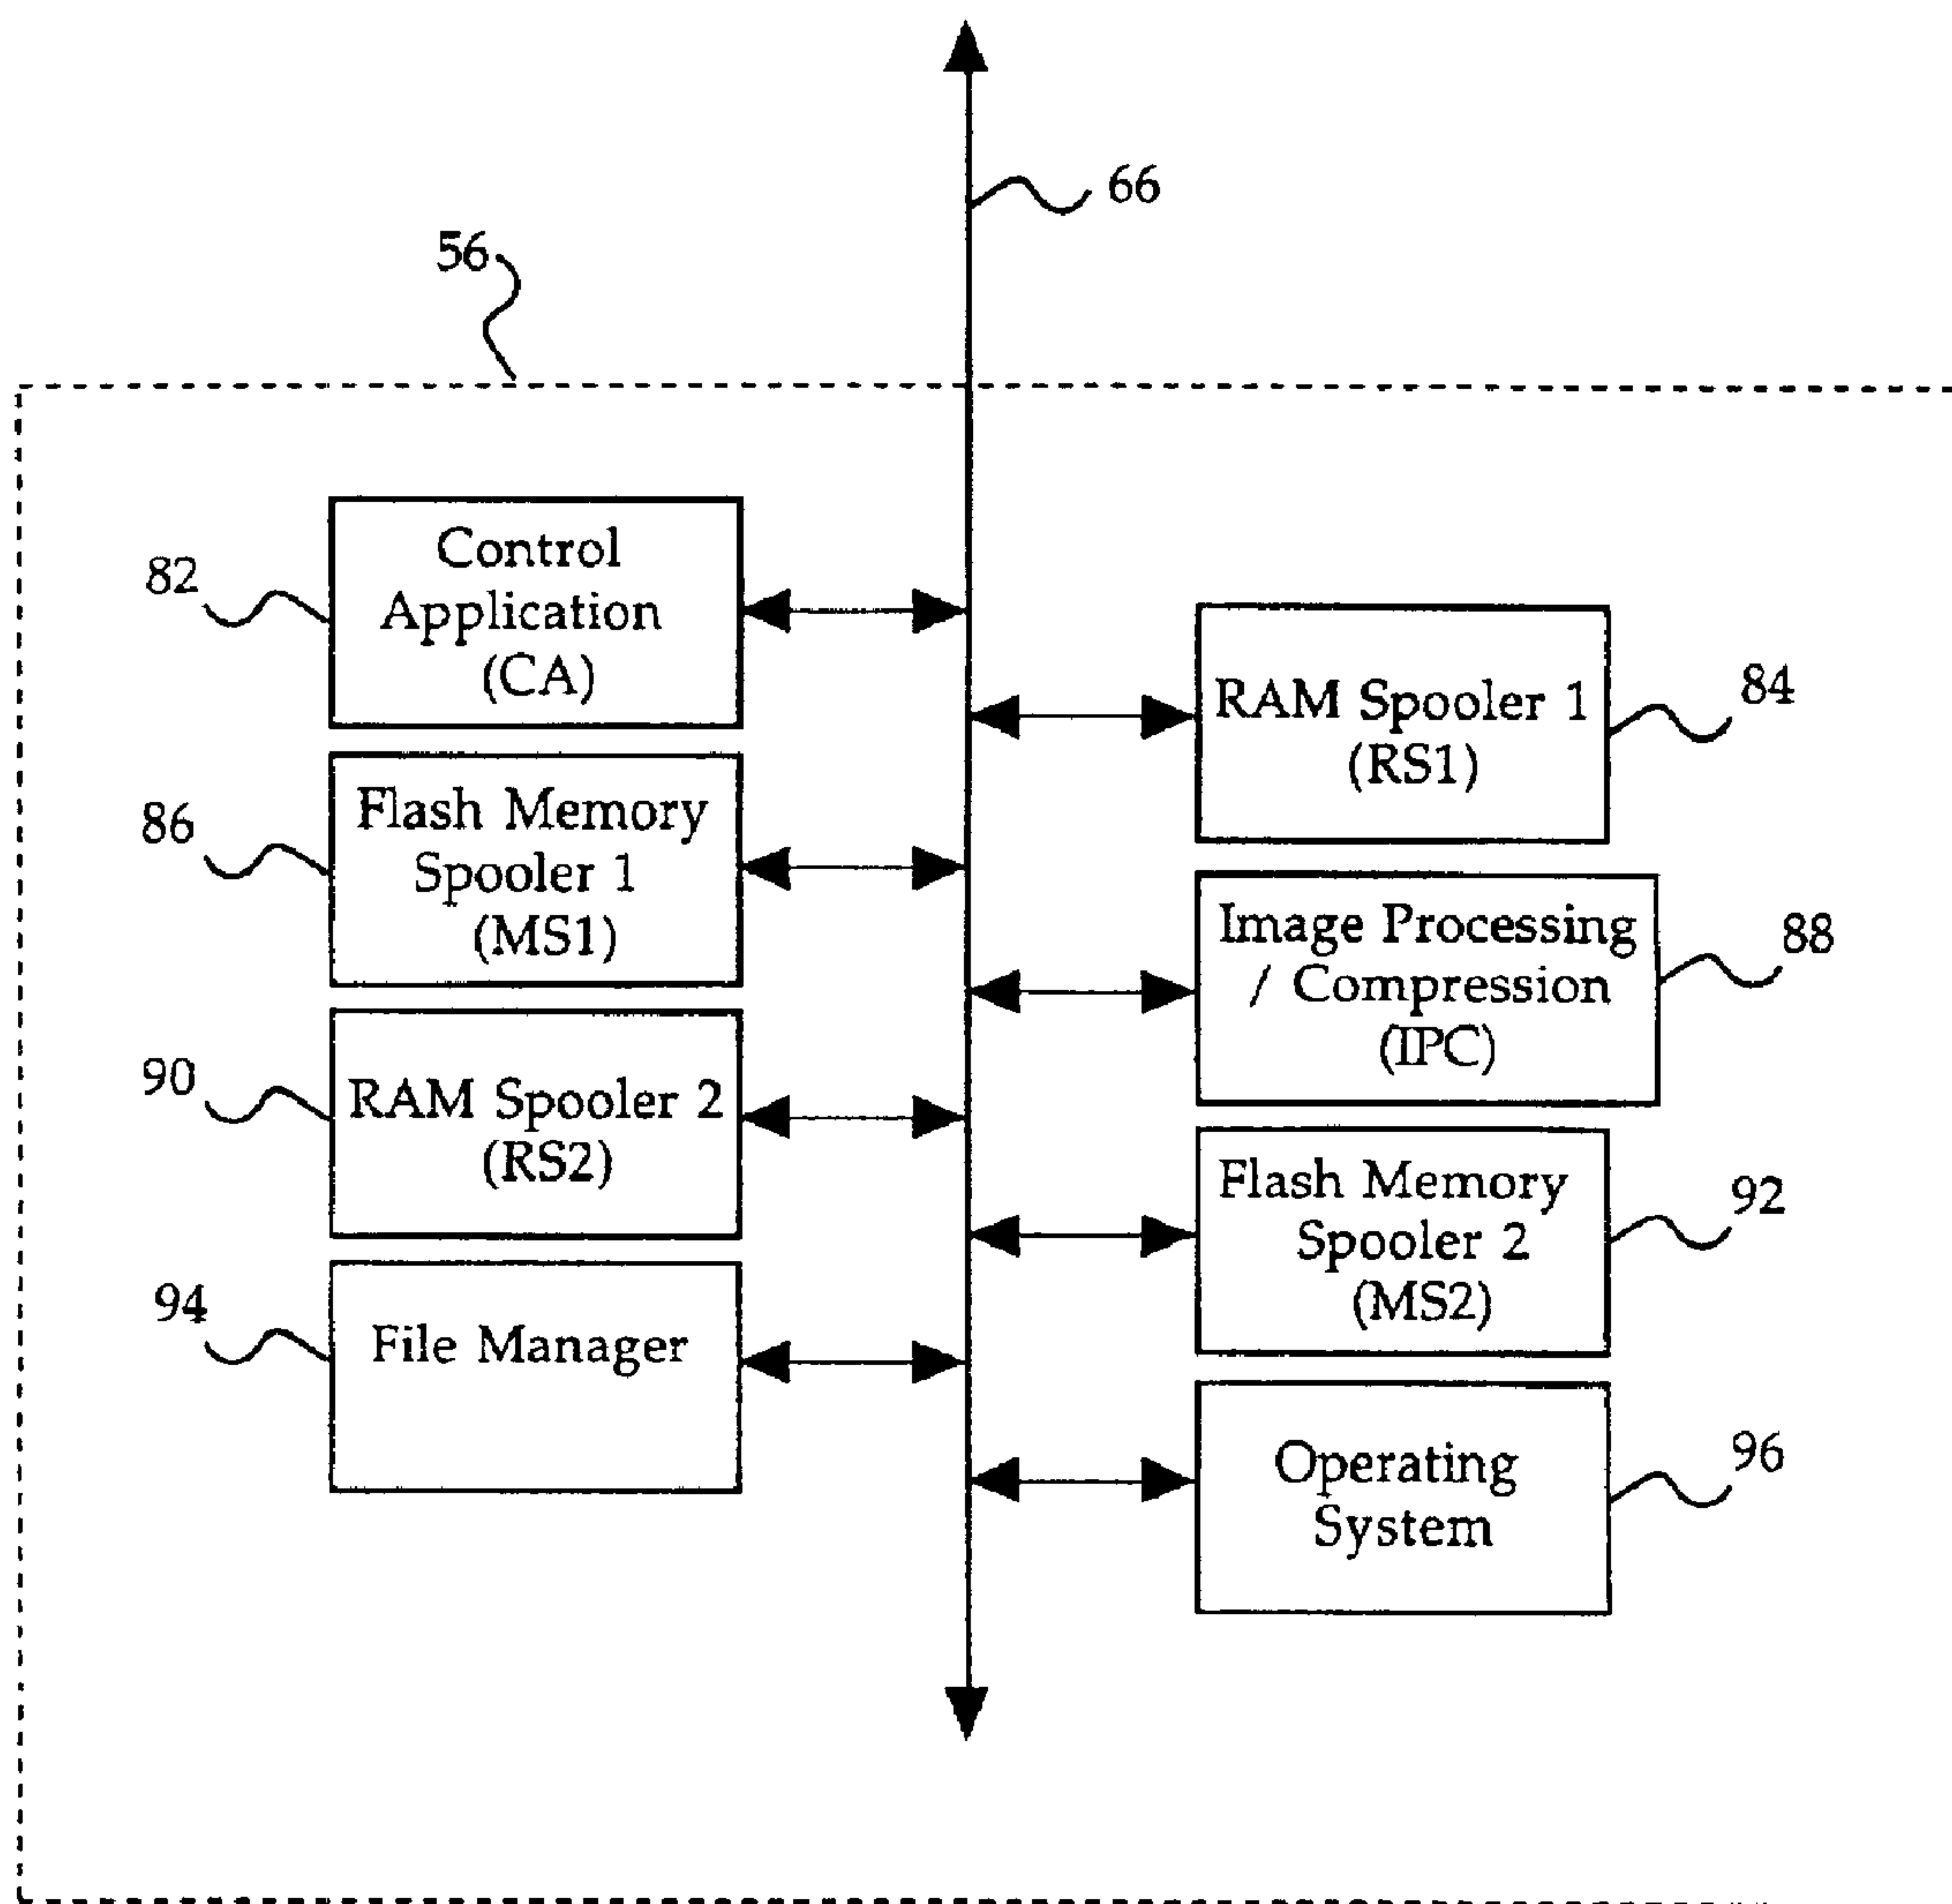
66

56

82

Control Application (CA)

RAM Spooler 1 (RS1)

84

86

Flash Memory Spooler 1 (MS1)

Image Processing / Compression (IPC)

88

90

RAM Spooler 2 (RS2)

Flash Memory Spooler 2 (MS2)

92

94

File Manager

Operating System

96